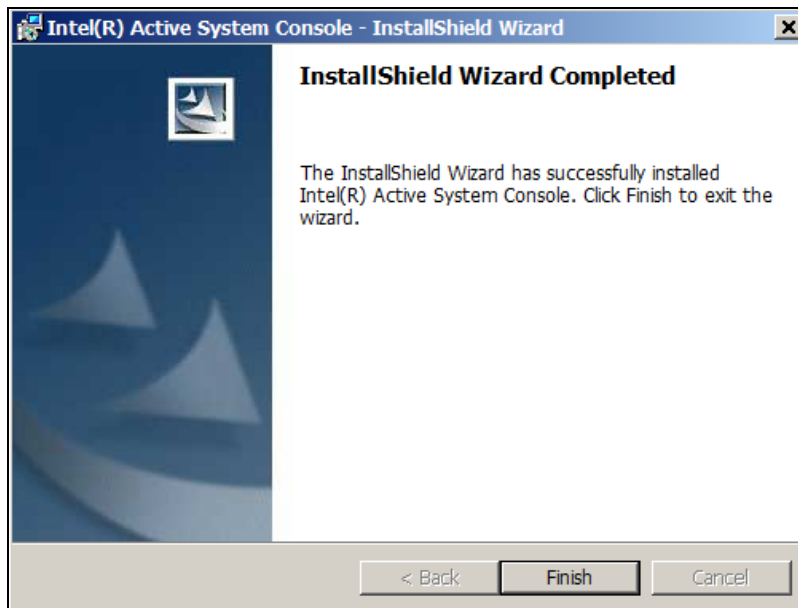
Intel(R) Active System Console - InstallShield Wizard

InstallShield Wizard Completed

The InstallShield Wizard has successfully installed Intel(R) Active System Console. Click Finish to exit the wizard.

< Back

Finish

Cancel